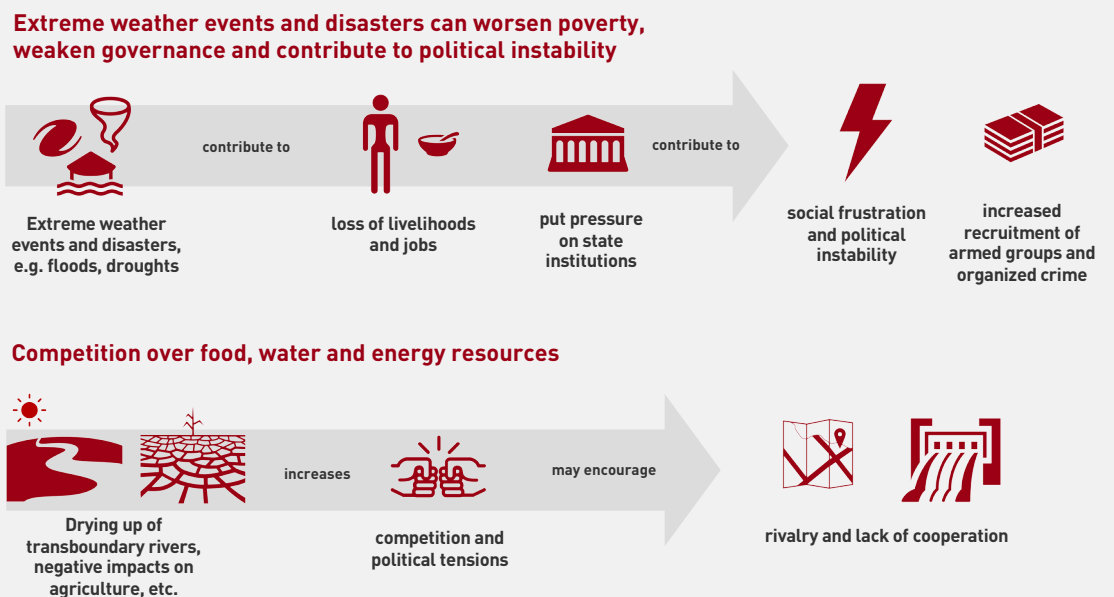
Extreme weather events and disasters can worsen poverty, weaken governance and contribute to political instability

Extreme weather events and disasters, e.g. floods, droughts

contribute to

loss of livelihoods and jobs

put pressure on state institutions

contribute to

social frustration and political instability

increased recruitment of armed groups and organized crime

Competition over food, water and energy resources

Drying up of transboundary rivers, negative impacts on agriculture, etc.

increases

competition and political tensions

may encourage

rivalry and lack of cooperation